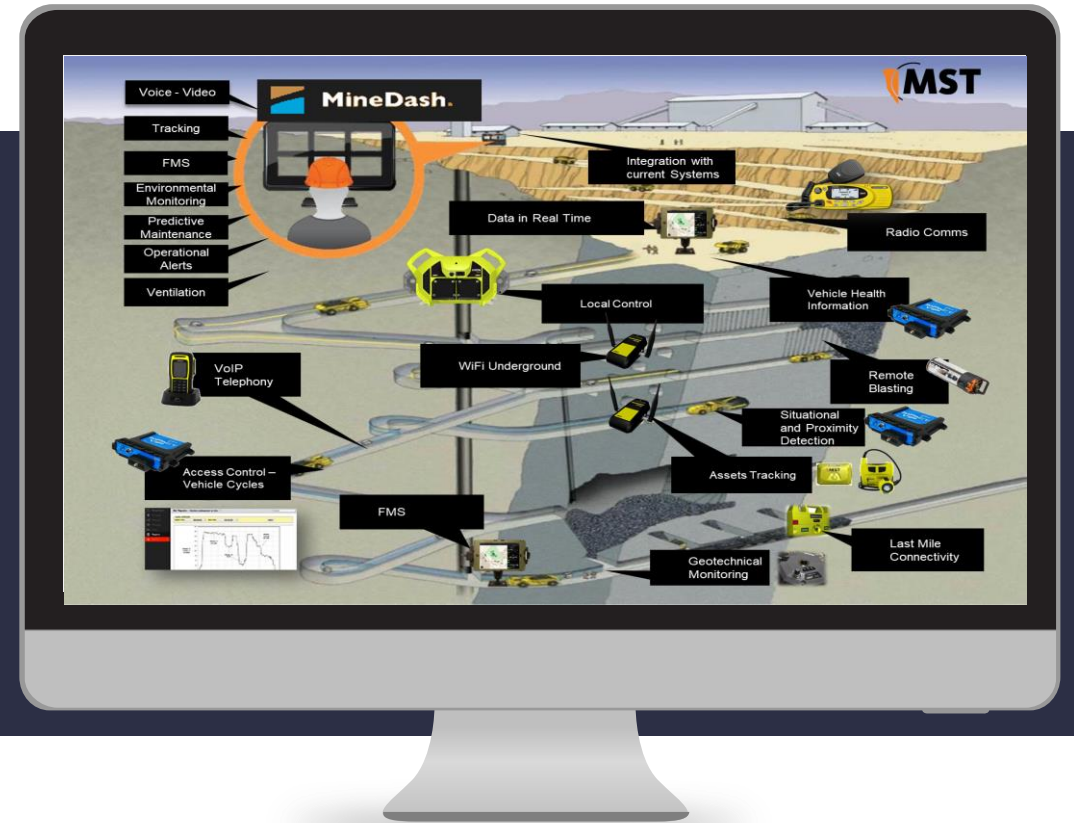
Voice - Video

MineDash.

MST

Tracking

FMS

Environmental Monitoring

Predictive Maintenance

Operational Alerts

Ventilation

Integration with current Systems

Data in Real Time

Radio Comms

Local Control

Vehicle Health Information

WiFi Underground

VoIP Telephony

Remote Blasting

Situational and Proximity Detection

Access Control – Vehicle Cycles

Assets Tracking

FMS

Last Mile Connectivity

Geotechnical Monitoring